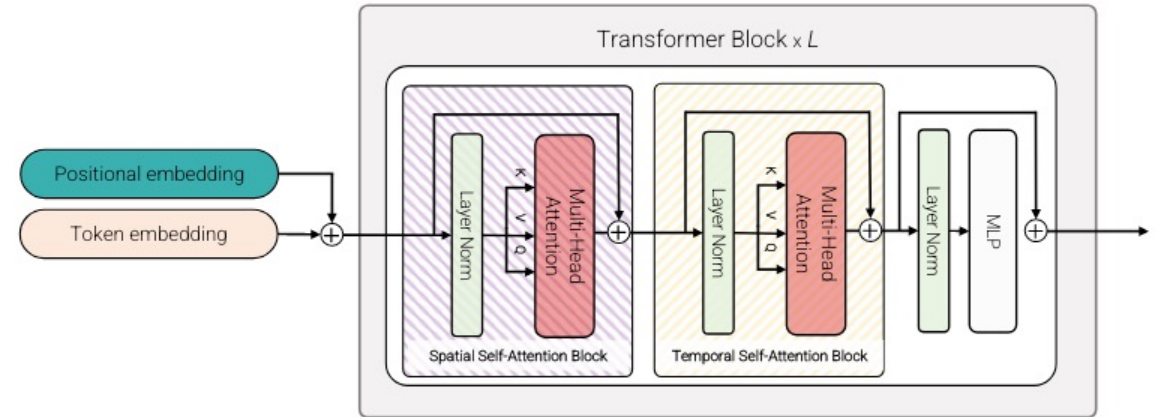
Transformer Block x $L$

Positional embedding

Token embedding

Layer Norm

k
v
q

Multi-Head Attention

Spatial Self-Attention Block

Layer Norm

k
v
q

Multi-Head Attention

Temporal Self-Attention Block

Layer Norm

MLP